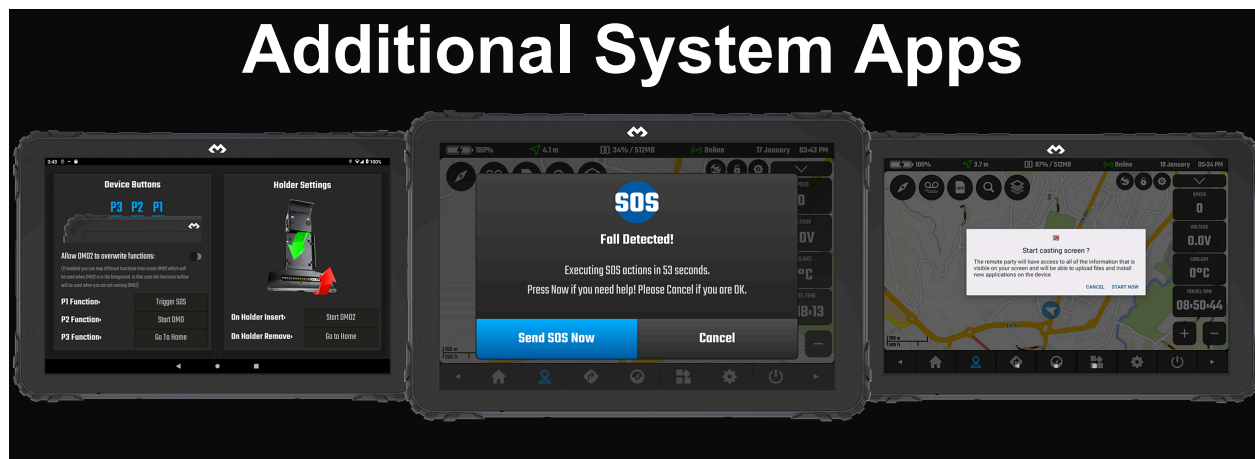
Additional System Apps

3:43 100%

Device Buttons

P3 P2 P1

Allow DMD2 to overwrite functions:

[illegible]

P1 Function: Trigger SOS

P2 Function: Start DMD

P3 Function: Go To Home

Holder Settings

On Holder Insert: Start DMD2

On Holder Remove: Go to Home

100% 4.1 m 34% / 512MB Online 17 January 03:43 PM

SOS

Fall Detected!

Executing SOS actions in 53 seconds.

Press Now if you need help! Please Cancel if you are OK.

Send SOS Now

Cancel

SPEED
0
VOLTAGE
0.0V
COOLANT
°C
TRAVEL TIME
18:13

100% 3.7 m 87% / 512MB Online 19 January 05:24 PM

SPEED
0
VOLTAGE
0.0V
COOLANT
0°C
TRAVEL TIME
08:50:44

Start casting screen ?

The remote party will have access to all of the information that is visible on your screen and will be able to upload files and install new applications on the device

CANCEL START NOW